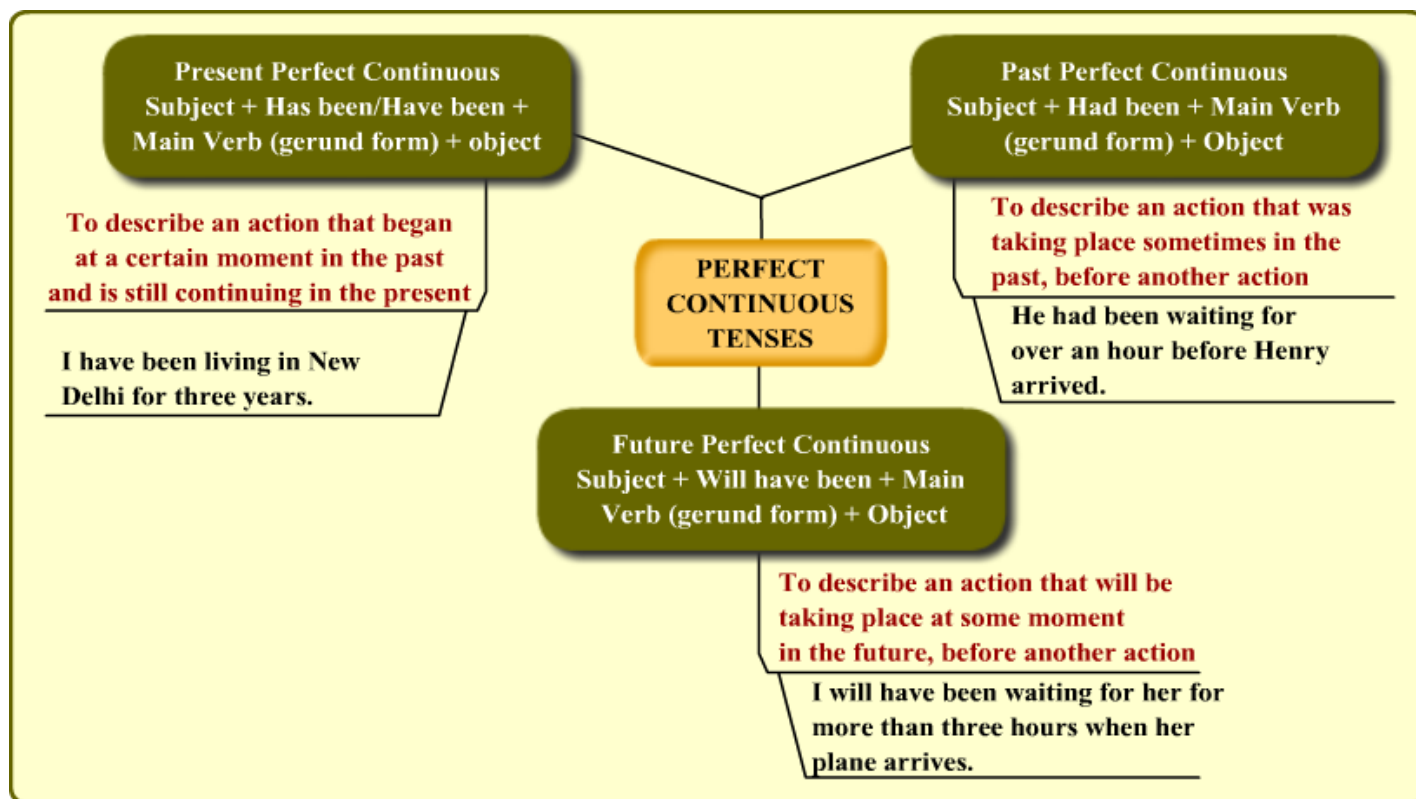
PERFECT CONTINUOUS TENSES

Present Perfect Continuous
Subject + Has been/Have been + Main Verb (gerund form) + object

To describe an action that began at a certain moment in the past and is still continuing in the present

I have been living in New Delhi for three years.

Past Perfect Continuous
Subject + Had been + Main Verb (gerund form) + Object

To describe an action that was taking place sometimes in the past, before another action

He had been waiting for over an hour before Henry arrived.

Future Perfect Continuous
Subject + Will have been + Main Verb (gerund form) + Object

To describe an action that will be taking place at some moment in the future, before another action

I will have been waiting for her for more than three hours when her plane arrives.